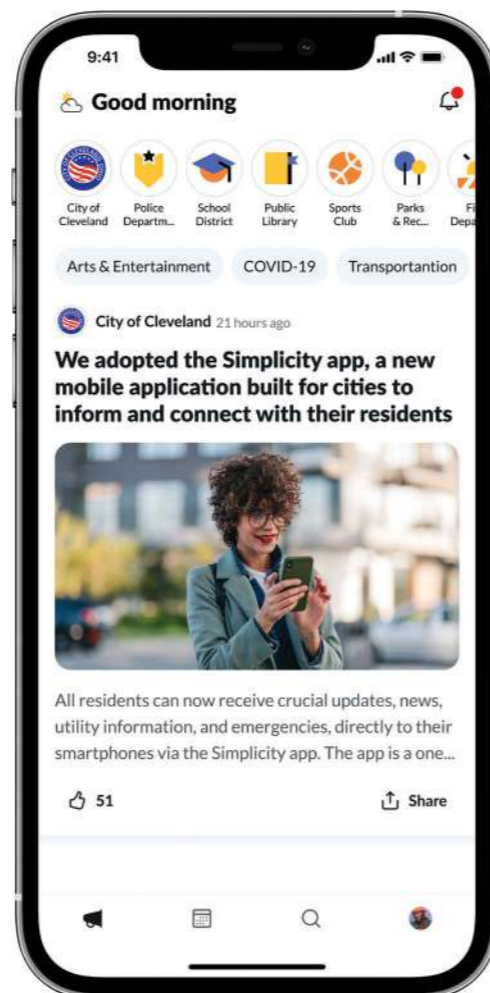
9:41

Good morning

City of Cleveland
Police Departm...
School District
Public Library
Sports Club
Parks & Rec...
Fi Depa

Arts & Entertainment
COVID-19
Transportantion

City of Cleveland 21 hours ago

We adopted the Simplicity app, a new mobile application built for cities to inform and connect with their residents

All residents can now receive crucial updates, news, utility information, and emergencies, directly to their smartphones via the Simplicity app. The app is a one...

51

Share